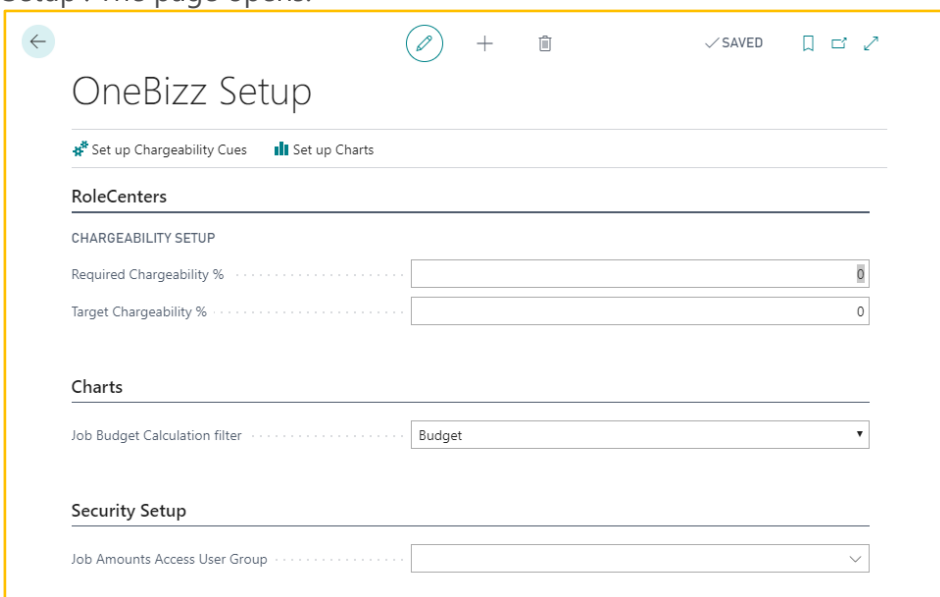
Setup . The page opens.

✓SAVED

OneBizz Setup

Set up Chargeability Cues Set up Charts

RoleCenters

CHARGEABILITY SETUP

Required Chargeability % 0

Target Chargeability % 0

Charts

Job Budget Calculation filter Budget

Security Setup

Job Amounts Access User Group